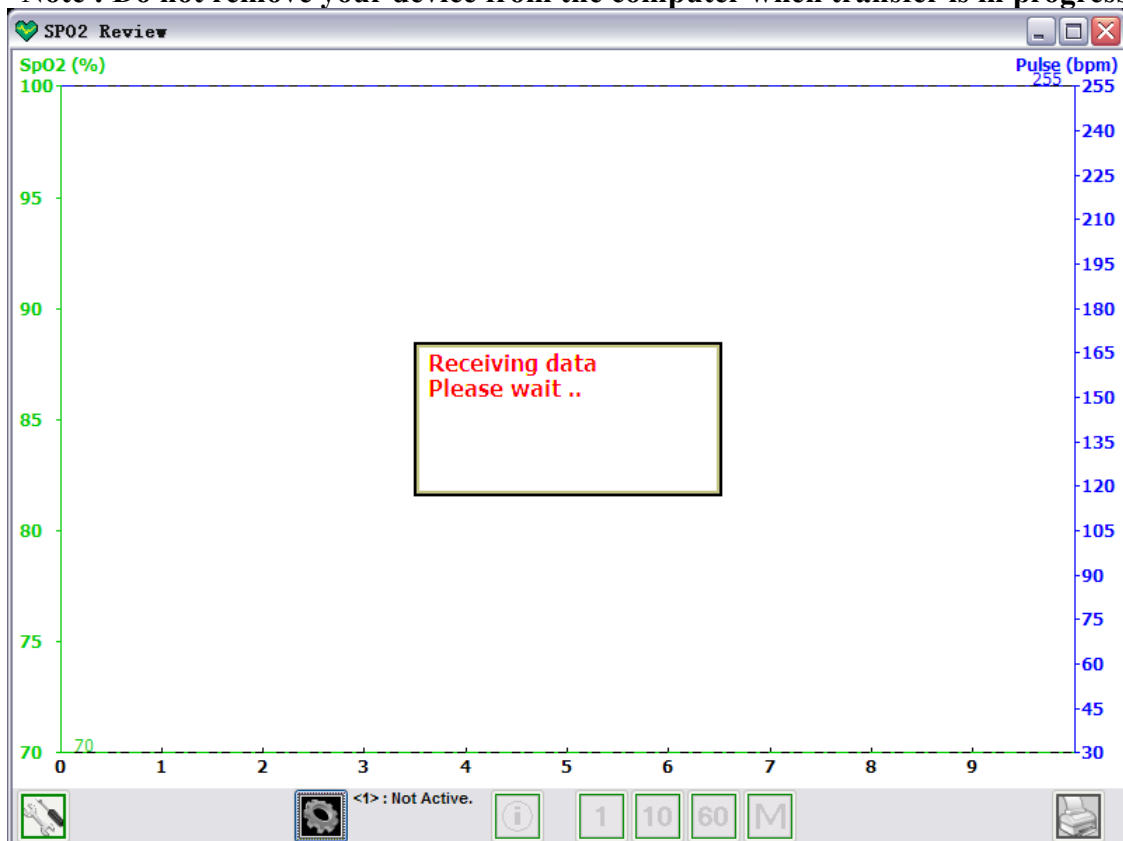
Note : Do not remove your device from the computer when transfer is in progress

SPO2 Review

SpO2 (%)

Pulse (bpm)

255

100
95
90
85
80
75
70

255
240
225
210
195
180
165
150
135
120
105
90
75
60
45
30

Receiving data
Please wait ..

70

0 1 2 3 4 5 6 7 8 9

<1> : Not Active.

1 10 60 M